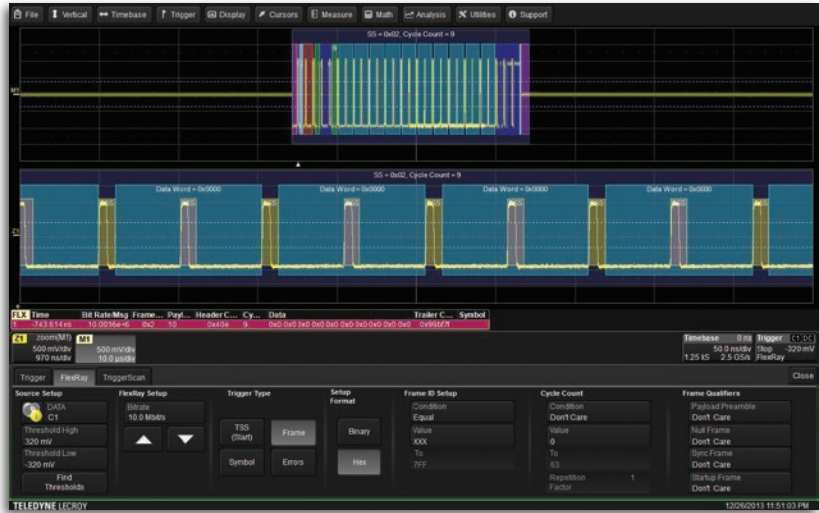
File Vertical Timebase Trigger Display Cursors Measure Math Analysis Utilities Support

SS = 0x02, Cycle Count = 9

M1

SS = 0x02, Cycle Count = 9

Data Word = 0x0000 Data Word = 0x0000 Data Word = 0x0000 Data Word = 0x0000 Data Word = 0x0000

Z1

| FLX Time | Bit Rate/Msg | Frame... | Payl... | Header C... | Cy... | Data | Trailer C... | Symbol |
|---|---|---|---|---|---|---|---|---|
| 1 -743.614ns | 10.0016e+6 | 0x2 | 10 | 0x40e | 9 | 0x0 0x0 0x0 0x0 0x0 0x0 0x0 0x0 0x0 0x0 | 0x99bf7f | |

Z1 zoom(M1) 500 mV/div 970 ns/div
M1 500 mV/div 10.0 µs/div

Timebase 0 ns Trigger C1 DC
50.0 ns/div Stop -320 mV
1.25 kS 2.5 GS/s FlexRay

Trigger FlexRay TriggerScan Close

Source Setup
DATA C1
Threshold High 320 mV
Threshold Low -320 mV
Find Thresholds

FlexRay Setup
Bitrate 10.0 Mbit/s

Trigger Type
TSS (Start) Frame
Symbol Errors

Setup Format
Binary
Hex

Frame ID Setup
Condition Equal
Value XXX
To 7FF

Cycle Count
Condition Don't Care
Value 0
To 63
Repetition Factor 1

Frame Qualifiers
Payload Preamble Don't Care
Null Frame Don't Care
Sync Frame Don't Care
Startup Frame Don't Care

TELEDYNE LECROY 12/26/2013 11:51:03 PM